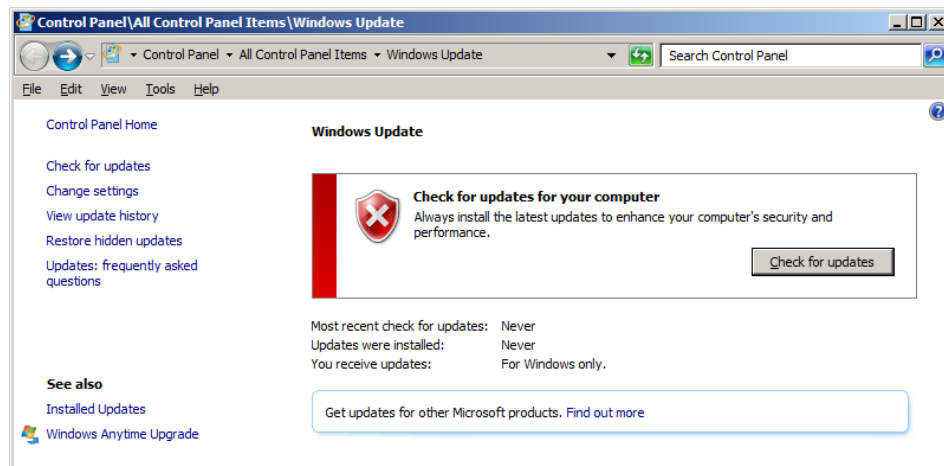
Control Panel\All Control Panel Items\Windows Update

Control Panel ▸ All Control Panel Items ▸ Windows Update

Search Control Panel

File Edit View Tools Help

Control Panel Home

Check for updates
Change settings
View update history
Restore hidden updates
Updates: frequently asked questions

See also
Installed Updates
Windows Anytime Upgrade

Windows Update

Check for updates for your computer
Always install the latest updates to enhance your computer's security and performance.

Check for updates

| | |
|---|---|
| Most recent check for updates: | Never |
| Updates were installed: | Never |
| You receive updates: | For Windows only. |

Get updates for other Microsoft products. Find out more